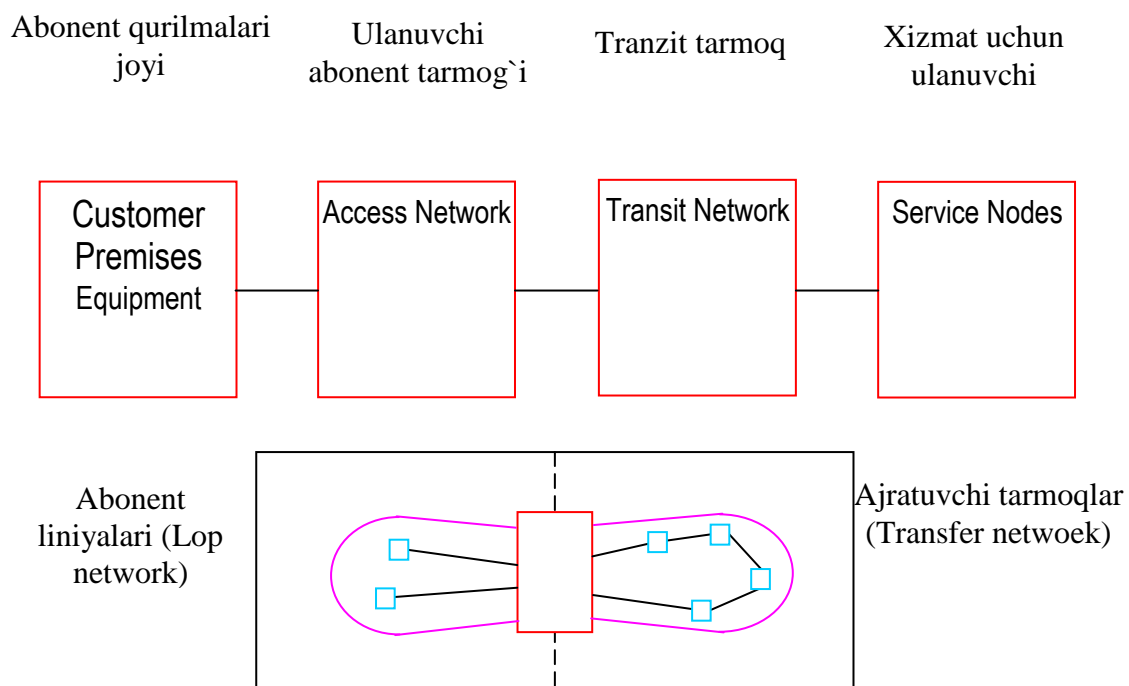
Abonent qurilmalari joyi

Ulanuvchi abonent tarmog`i

Tranzit tarmoq

Xizmat uchun ulanuvchi

Customer Premises Equipment

Access Network

Transit Network

Service Nodes

Abonent liniyalari (Lop network)

Ajratuvchi tarmoqlar (Transfer netwoek)